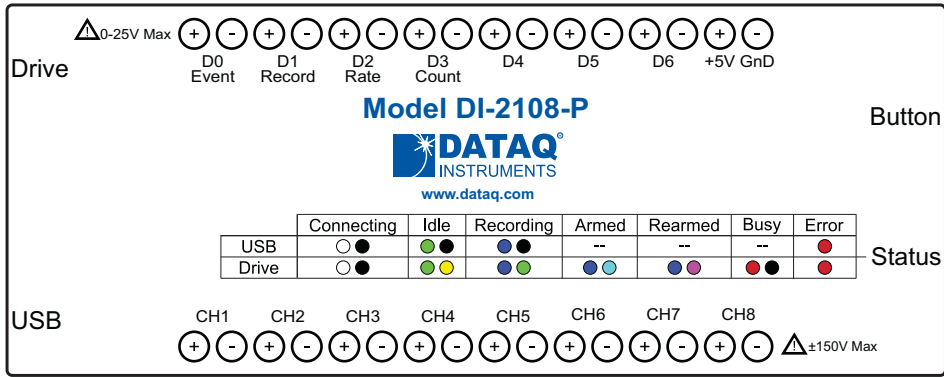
0-25V Max + - + - + - + - + - + - + - + -

Drive

D0 Event D1 Record D2 Rate D3 Count D4 D5 D6 +5V GnD

Model DI-2108-P

DATAQ® INSTRUMENTS

www.dataq.com

Button

| | Connecting | Idle | Recording | Armed | Rearmed | Busy | Error |
|---|---|---|---|---|---|---|---|
| USB | | | | -- | -- | -- | |
| Drive | | | | | | | |

Status

USB

CH1 CH2 CH3 CH4 CH5 CH6 CH7 CH8

+ - + - + - + - + - + - + - + -

±150V Max